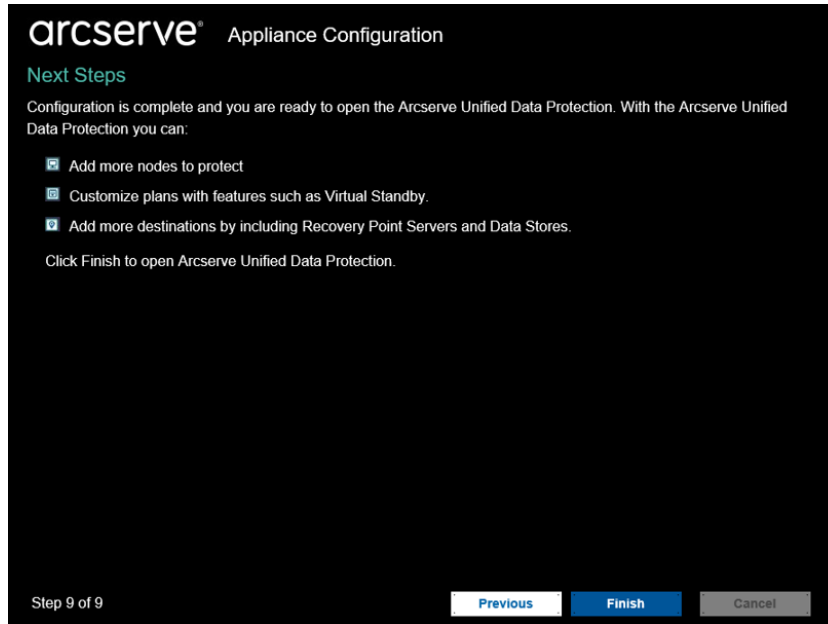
arcserve® Appliance Configuration

Next Steps

Configuration is complete and you are ready to open the Arcserve Unified Data Protection. With the Arcserve Unified Data Protection you can:

Add more nodes to protect

Customize plans with features such as Virtual Standby.

Add more destinations by including Recovery Point Servers and Data Stores.

Click Finish to open Arcserve Unified Data Protection.

Step 9 of 9

Previous

Finish

Cancel